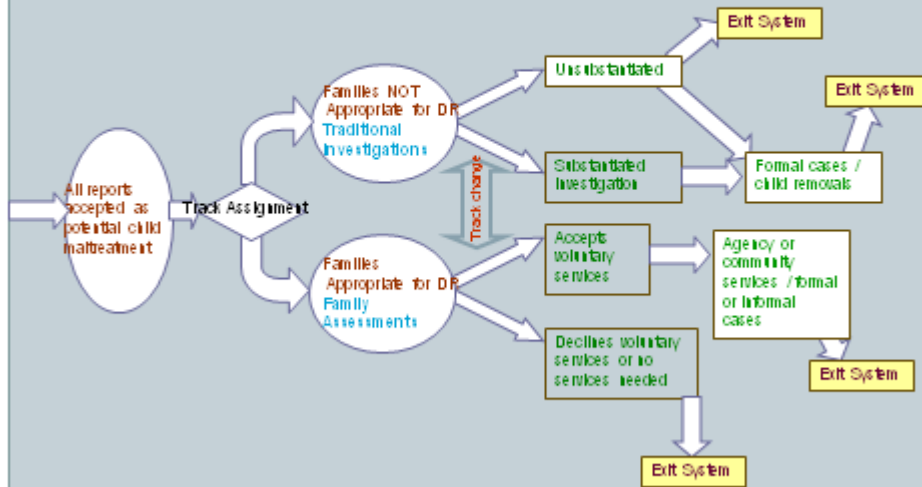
All reports accepted as potential child maltreatment

Track Assignment

Families NOT Appropriate for DR Traditional Investigations

Families Appropriate for DR Family Assessments

Track change

Unsubstantiated

Exit System

Substantiated Investigation

Formal cases / child removals

Exit System

Accepts voluntary services

Agency or community services / formal or informal cases

Exit System

Declines voluntary services or no services needed

Exit System